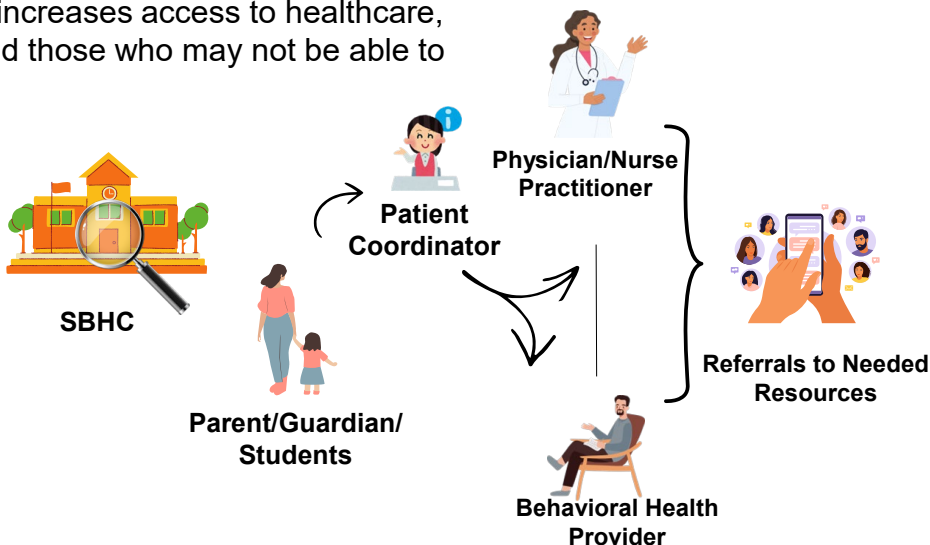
increases access to healthcare, d those who may not be able to

SBHC

Patient Coordinator

Physician/Nurse Practitioner

Parent/Guardian/ Students

Referrals to Needed Resources

Behavioral Health Provider